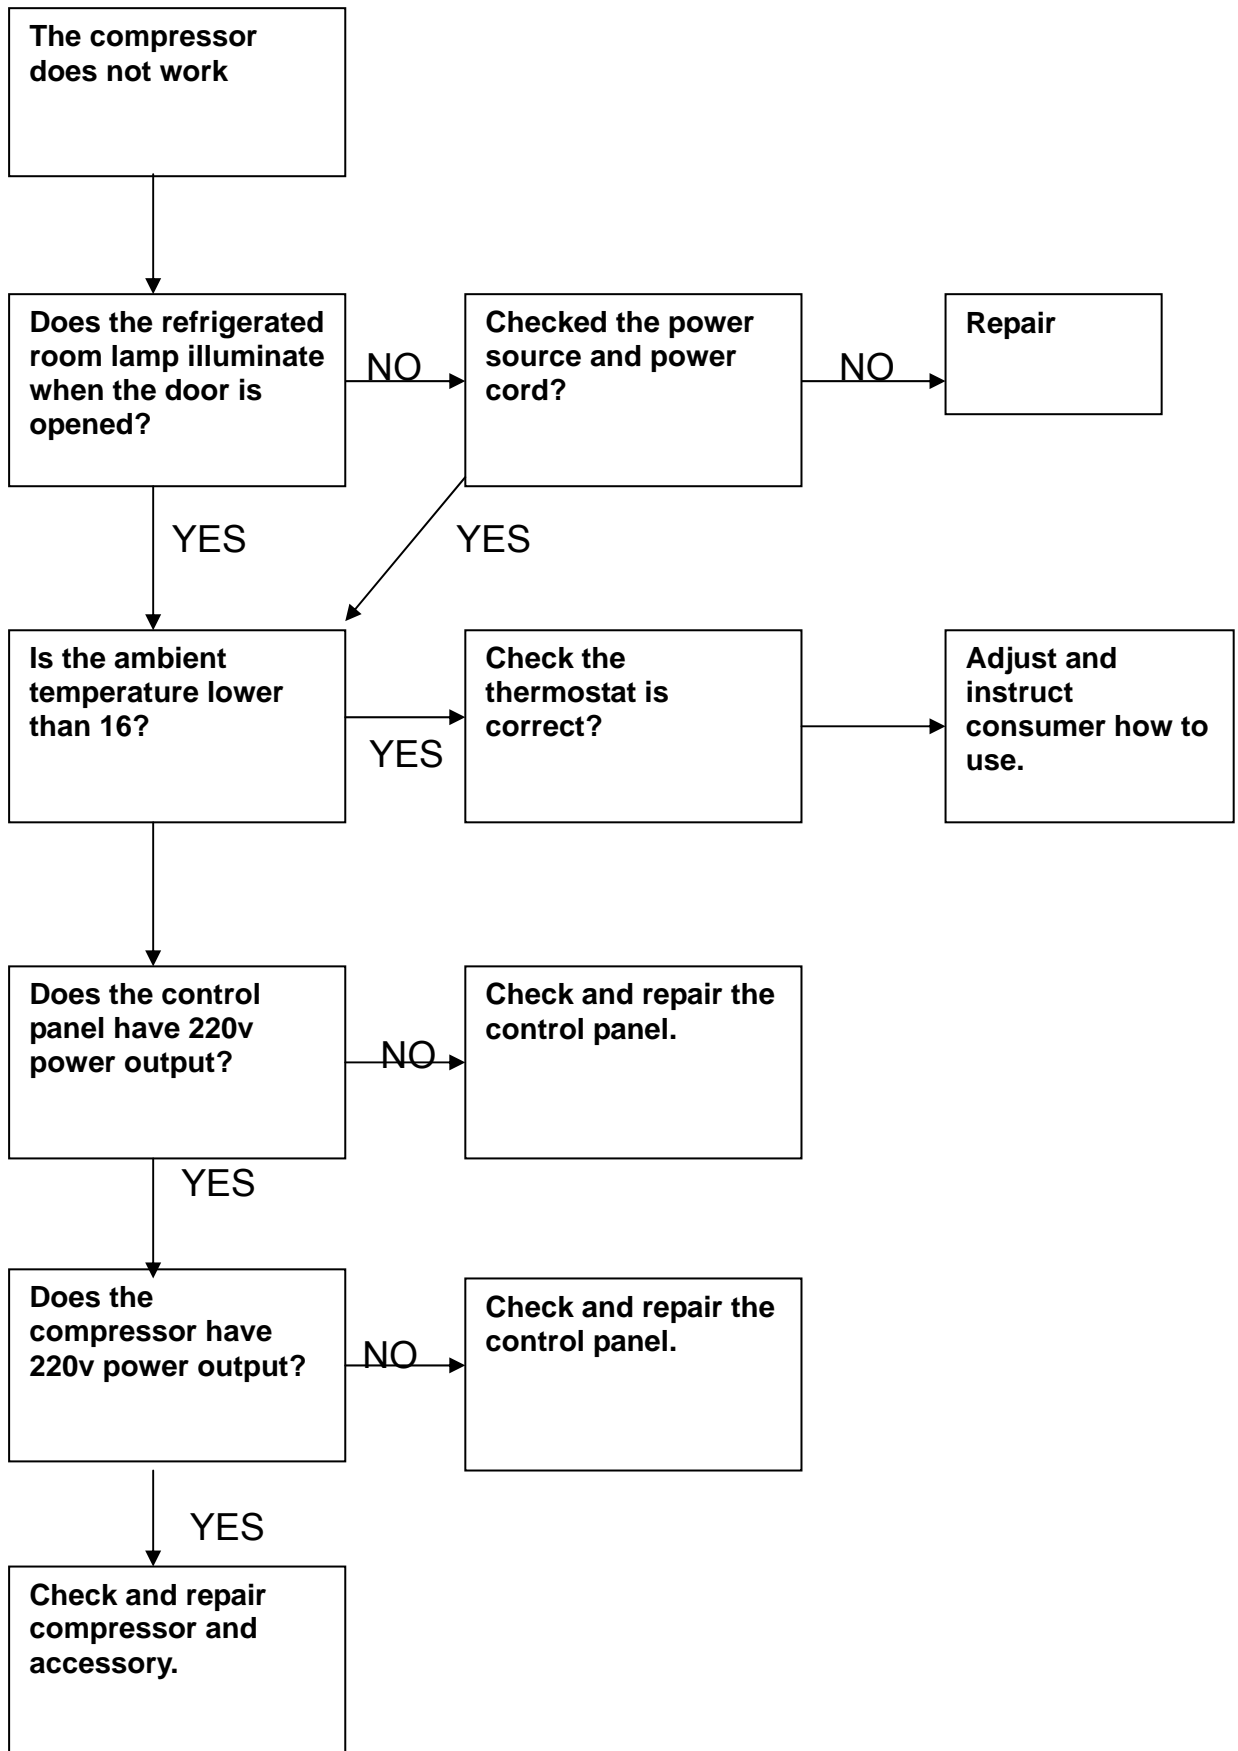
The compressor does not work

Does the refrigerated room lamp illuminate when the door is opened?

NO

Checked the power source and power cord?

NO

Repair

YES

YES

Is the ambient temperature lower than 16?

YES

Check the thermostat is correct?

Adjust and instruct consumer how to use.

Does the control panel have 220v power output?

NO

Check and repair the control panel.

YES

Does the compressor have 220v power output?

NO

Check and repair the control panel.

YES

Check and repair compressor and accessory.